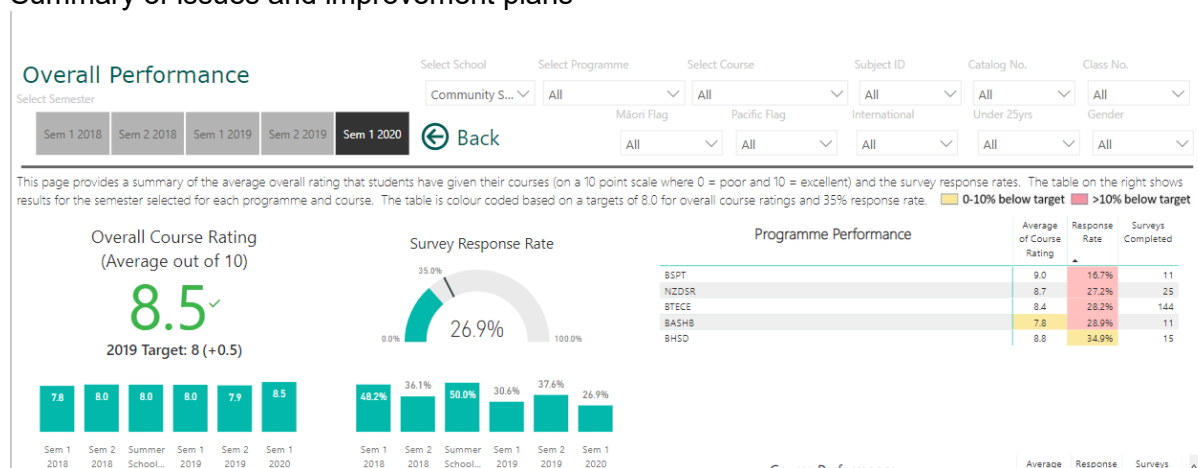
Summary of issues and improvement plans

Overall Performance

Select Semester

Sem 1 2018 | Sem 2 2018 | Sem 1 2019 | Sem 2 2019 | Sem 1 2020

Back

Select School: Community S...
Select Programme: All
Select Course: All
Subject ID: All
Catalog No.: All
Class No.: All
Māori Flag: All
Pacific Flag: All
International: All
Under 25yrs: All
Gender: All

This page provides a summary of the average overall rating that students have given their courses (on a 10 point scale where 0 = poor and 10 = excellent) and the survey response rates. The table on the right shows results for the semester selected for each programme and course. The table is colour coded based on a targets of 8.0 for overall course ratings and 35% response rate. 0-10% below target >10% below target

Overall Course Rating
(Average out of 10)

8.5✓

2019 Target: 8 (+0.5)

Survey Response Rate

35.0%

26.9%

0.0% 100.0%

Programme Performance

| | Average of Course Rating | Response Rate | Surveys Completed |
|---|---|---|---|
| BSPT | 9.0 | 16.7% | 11 |
| NZDSR | 8.7 | 27.2% | 25 |
| BTECE | 8.4 | 28.2% | 144 |
| BASHB | 7.8 | 28.9% | 11 |
| BHSD | 8.8 | 34.9% | 15 |

7.8 8.0 8.0 8.0 7.9 8.5

Sem 1 2018 | Sem 2 2018 | Summer School... | Sem 1 2019 | Sem 2 2019 | Sem 1 2020

48.2% 36.1% 50.0% 30.6% 37.6% 26.9%

Sem 1 2018 | Sem 2 2018 | Summer School... | Sem 1 2019 | Sem 2 2019 | Sem 1 2020

Average Response Surveys